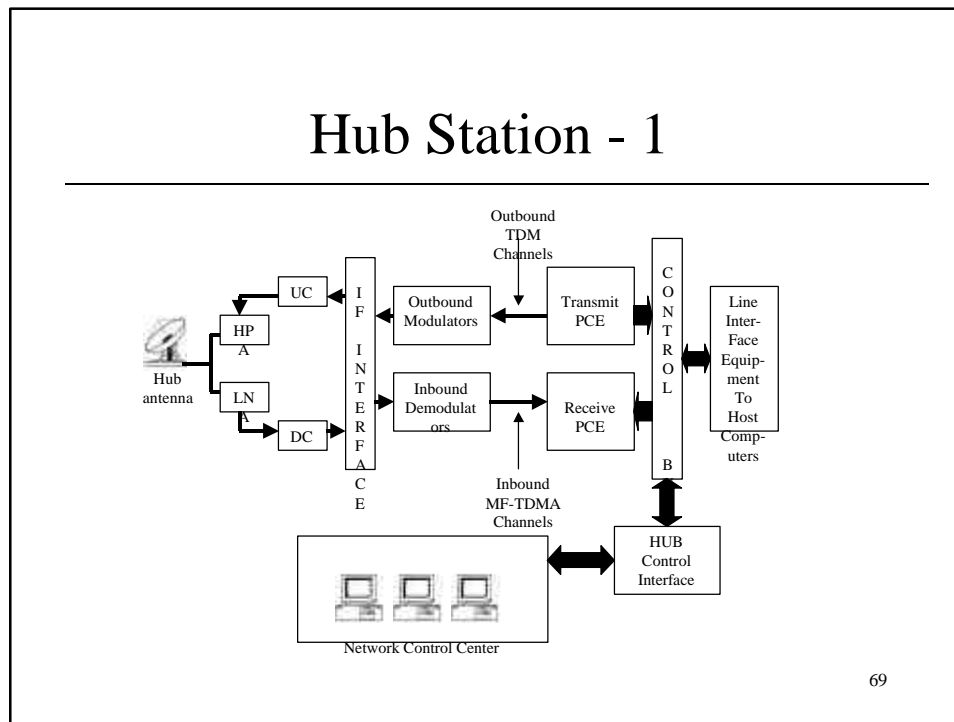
Hub Station - 1

Outbound TDM Channels

UC

HP A

Hub antenna

LN A

DC

I F INTERFACE

Outbound Modulators

Inbound Demodulators

Transmit PCE

Receive PCE

CONTROL B

Line Inter-Face Equipment To Host Computers

Inbound MF-TDMA Channels

HUB Control Interface

Network Control Center

69